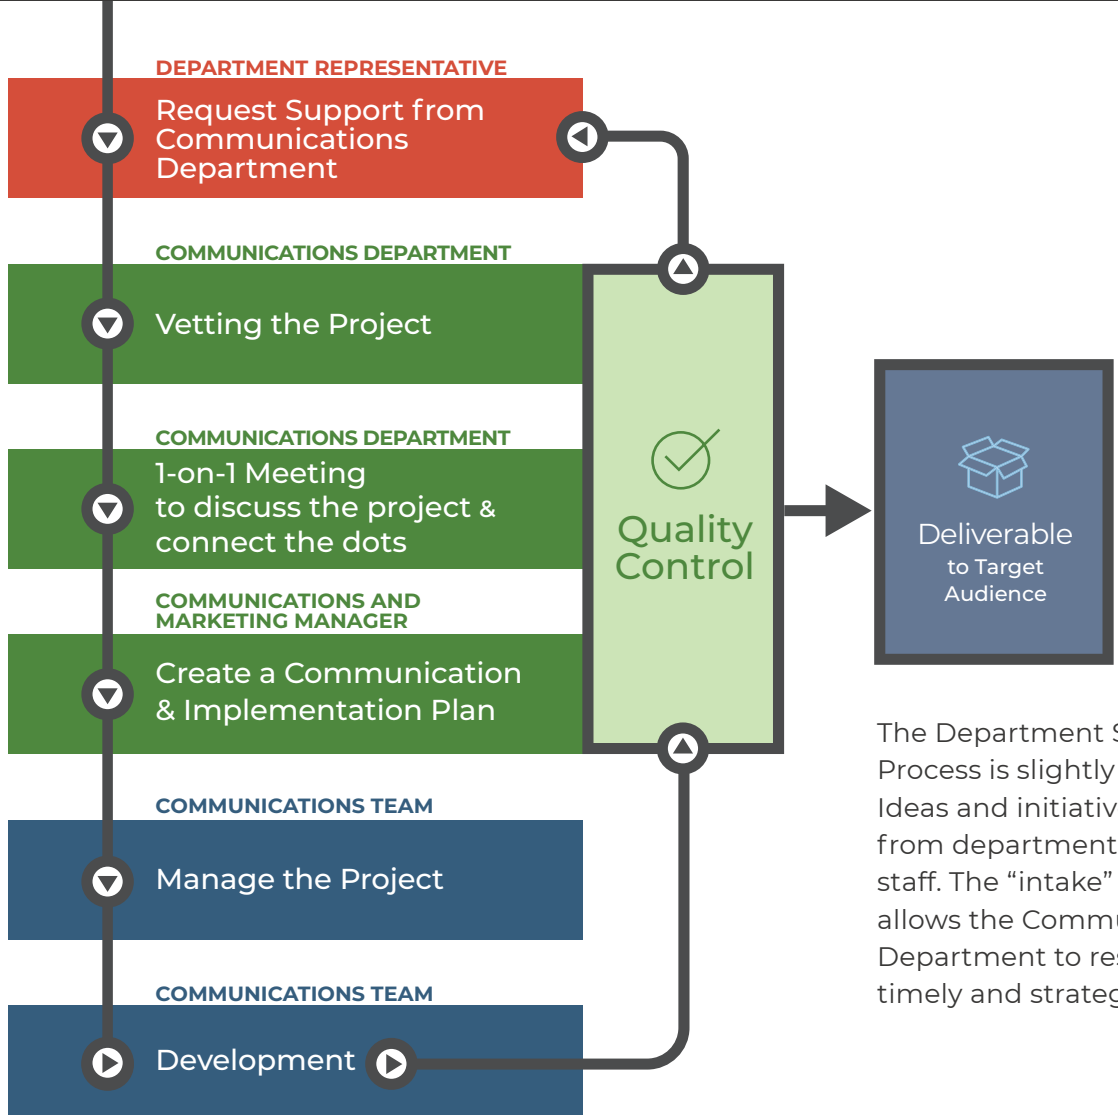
DEPARTMENT REPRESENTATIVE
Request Support from Communications Department

COMMUNICATIONS DEPARTMENT
Vetting the Project

COMMUNICATIONS DEPARTMENT
1-on-1 Meeting to discuss the project & connect the dots

COMMUNICATIONS AND MARKETING MANAGER
Create a Communication & Implementation Plan

COMMUNICATIONS TEAM
Manage the Project

COMMUNICATIONS TEAM
Development

Quality Control

Deliverable
to Target Audience

The Department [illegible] Process is slightly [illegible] Ideas and initiativ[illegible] from department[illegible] staff. The “intake” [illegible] allows the Commu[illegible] Department to re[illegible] timely and strateg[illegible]